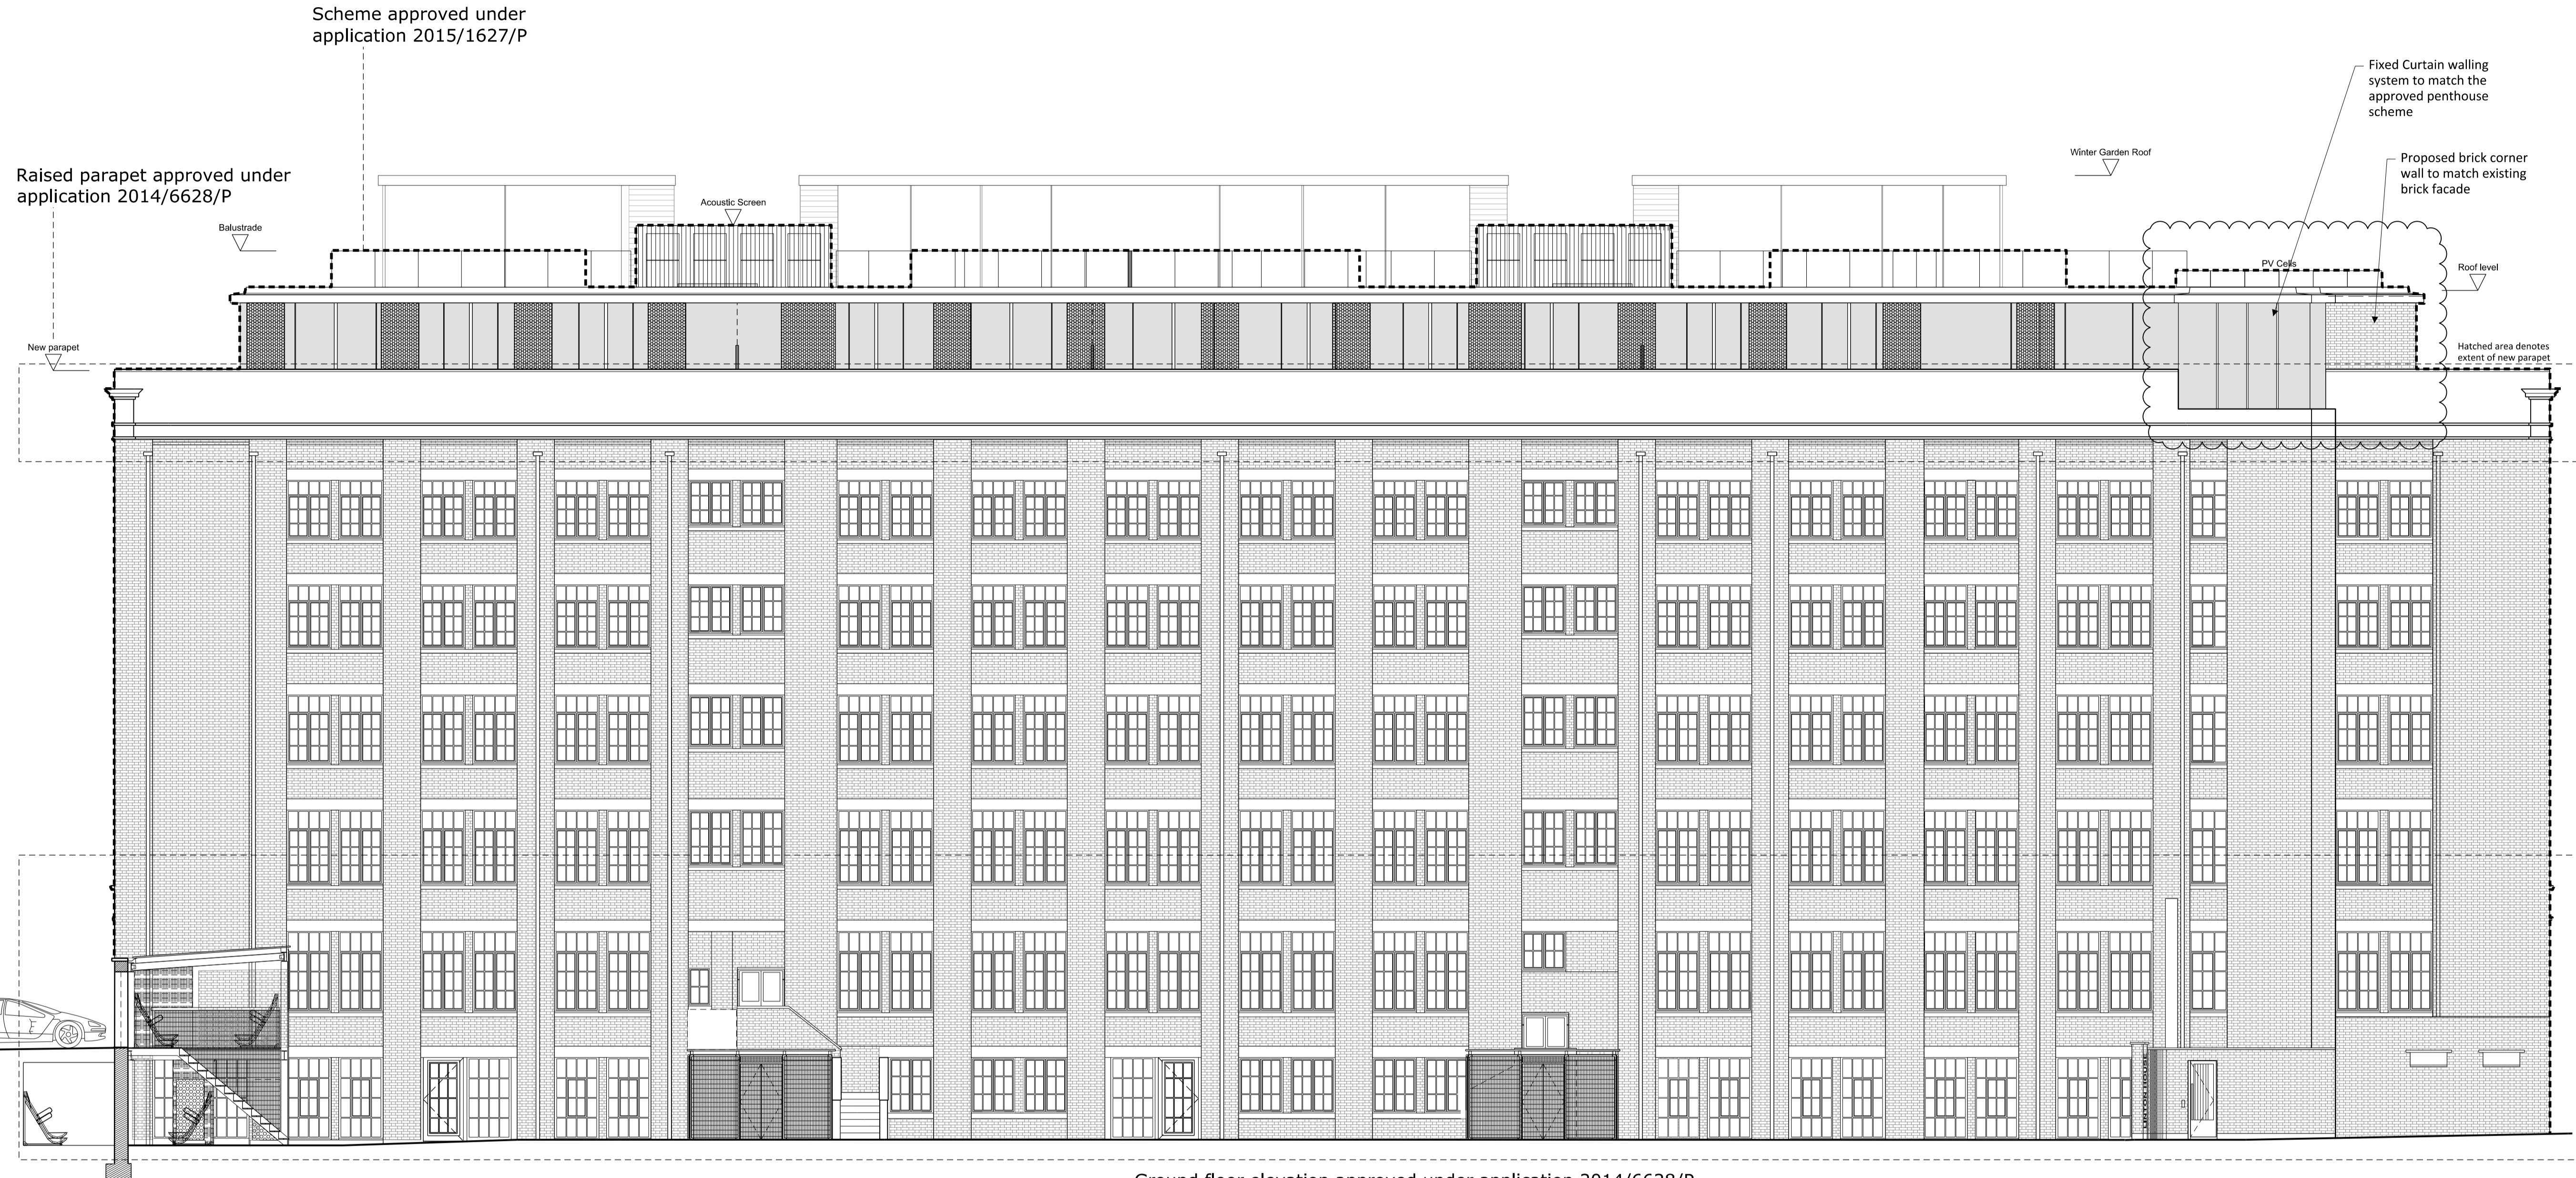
Scheme approved under application 2015/1627/P

Fixed Curtain walling system to match the approved penthouse scheme

Raised parapet approved under application 2014/6628/P

Winter Garden Roof

Proposed brick corner wall to match existing brick facade

Acoustic Screen

Balustrade

PV Cells

Roof level

New parapet

Hatched area denotes extent of new parapet

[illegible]